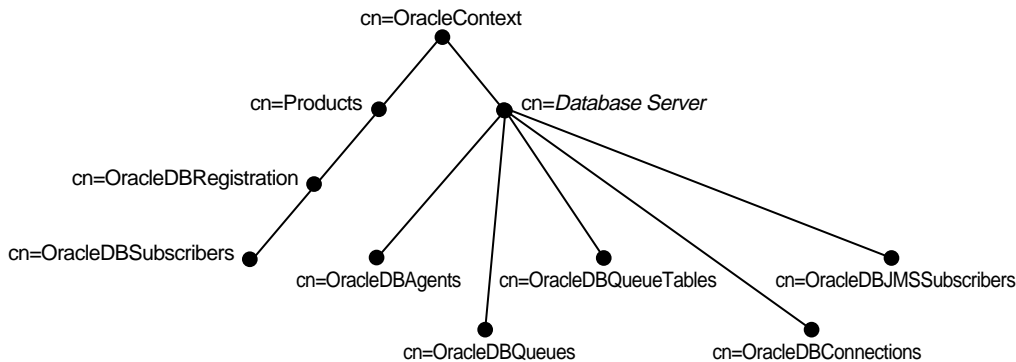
cn=OracleContext

cn=Products

cn=*Database Server*

cn=OracleDBRegistration

cn=OracleDBSubscribers

cn=OracleDBAgents

cn=OracleDBQueueTables

cn=OracleDBJMSSubscribers

cn=OracleDBQueues

cn=OracleDBConnections